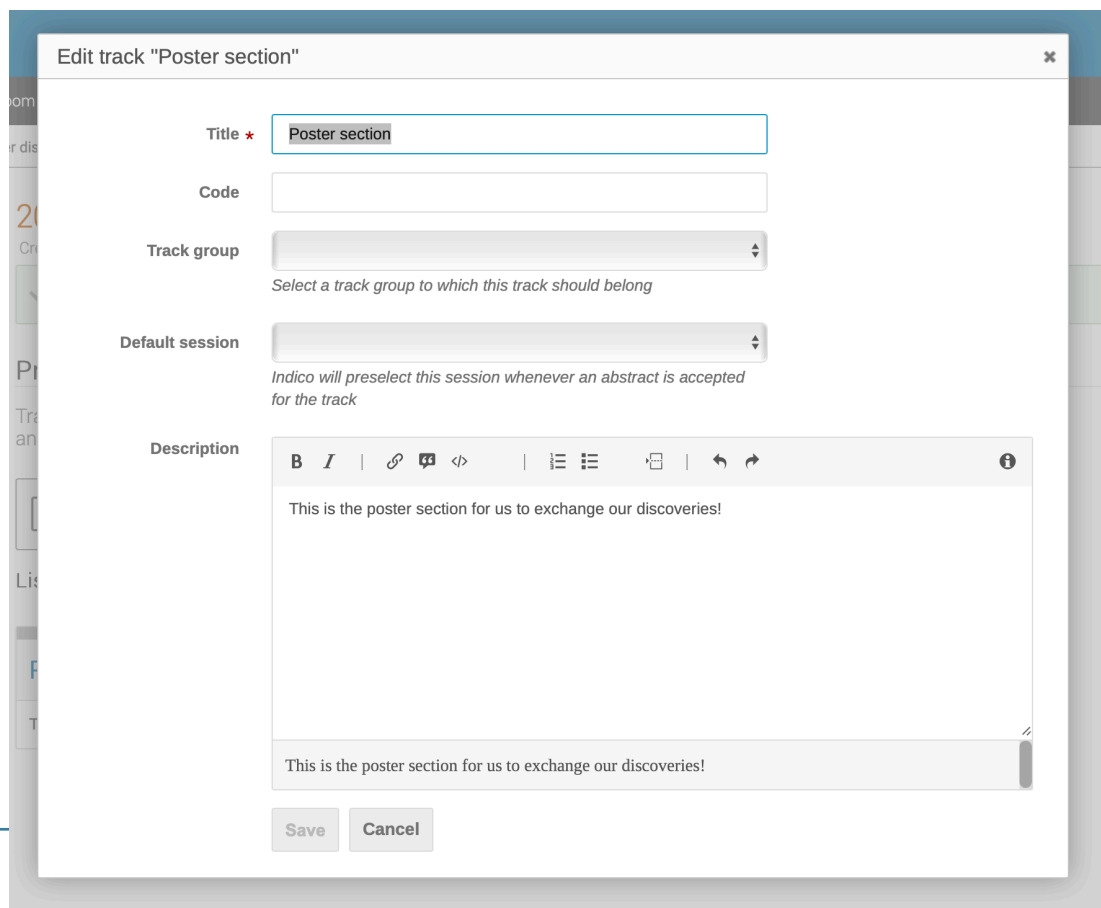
Edit track "Poster section"

×

Title *

Poster section

Code

Track group

Select a track group to which this track should belong

Default session

Indico will preselect this session whenever an abstract is accepted for the track

Description

B I

This is the poster section for us to exchange our discoveries!

This is the poster section for us to exchange our discoveries!

Save

Cancel